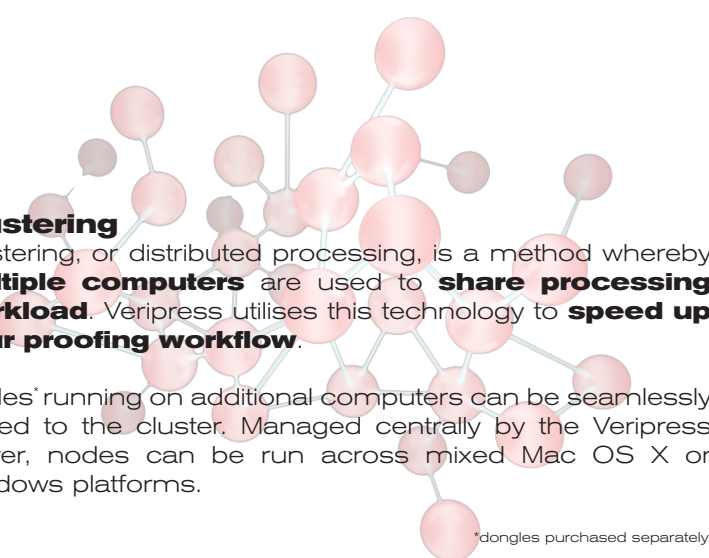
ustering

stering, or distributed processing, is a method whereby ltiple computers are used to share processing rkload. Veripress utilises this technology to speed up r proofing workflow.

des* running on additional computers can be seamlessly ed to the cluster. Managed centrally by the Veripress er, nodes can be run across mixed Mac OS X or dows platforms.

*dongles purchased separately